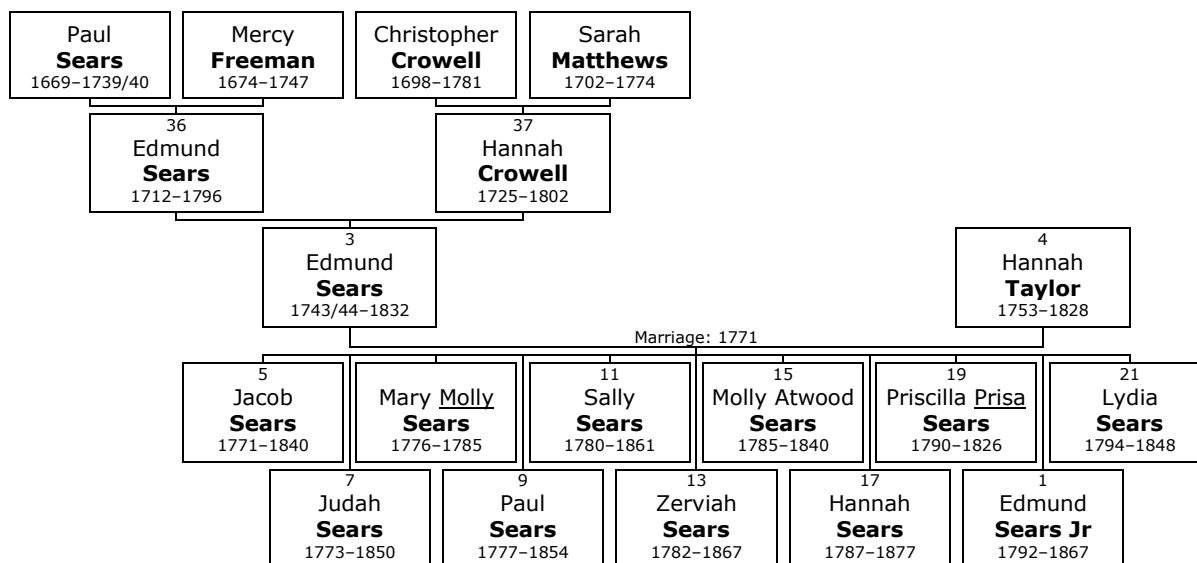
Paul
**Sears**
1669–1739/40

Mercy
**Freeman**
1674–1747

Christopher
**Crowell**
1698–1781

Sarah
**Matthews**
1702–1774

36
Edmund
**Sears**
1712–1796

37
Hannah
**Crowell**
1725–1802

3
Edmund
**Sears**
1743/44–1832

4
Hannah
**Taylor**
1753–1828

Marriage: 1771

5
Jacob
**Sears**
1771–1840

Mary Molly
**Sears**
1776–1785

11
Sally
**Sears**
1780–1861

15
Molly Atwood
**Sears**
1785–1840

19
Priscilla Prisa
**Sears**
1790–1826

21
Lydia
**Sears**
1794–1848

7
Judah
**Sears**
1773–1850

9
Paul
**Sears**
1777–1854

13
Zerviah
**Sears**
1782–1867

17
Hannah
**Sears**
1787–1877

1
Edmund
**Sears Jr**
1792–1867